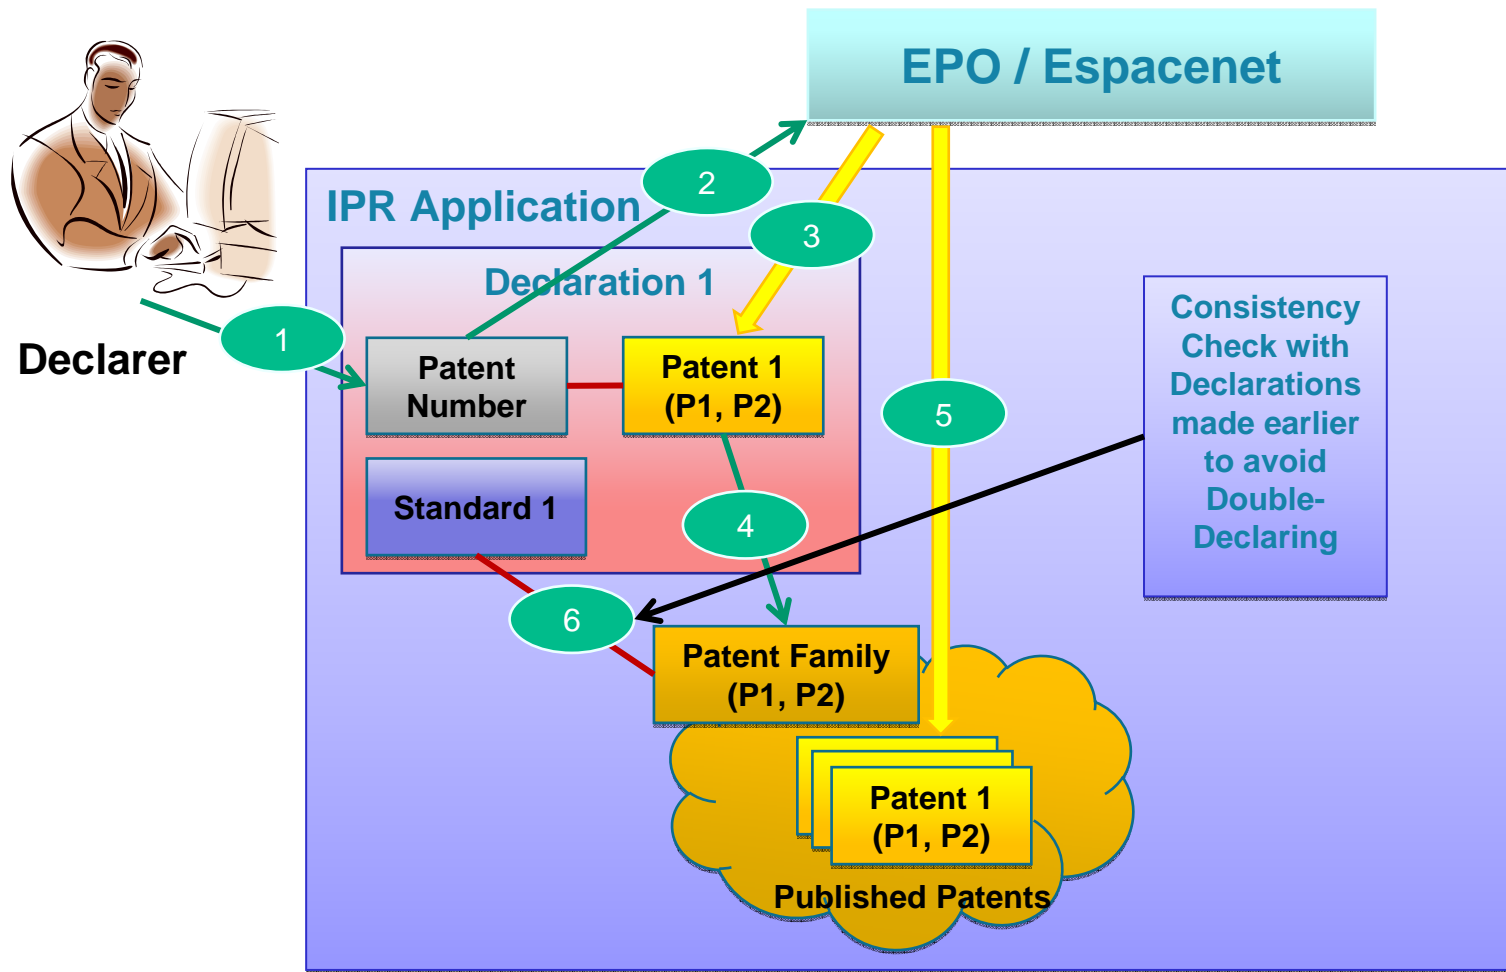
EPO / Espacenet

IPR Application

Declaration 1

Declarer

1

2

3

4

5

6

Patent Number

Patent 1 (P1, P2)

Standard 1

Patent Family (P1, P2)

Patent 1 (P1, P2)

Published Patents

Consistency Check with Declarations made earlier to avoid Double-Declaring